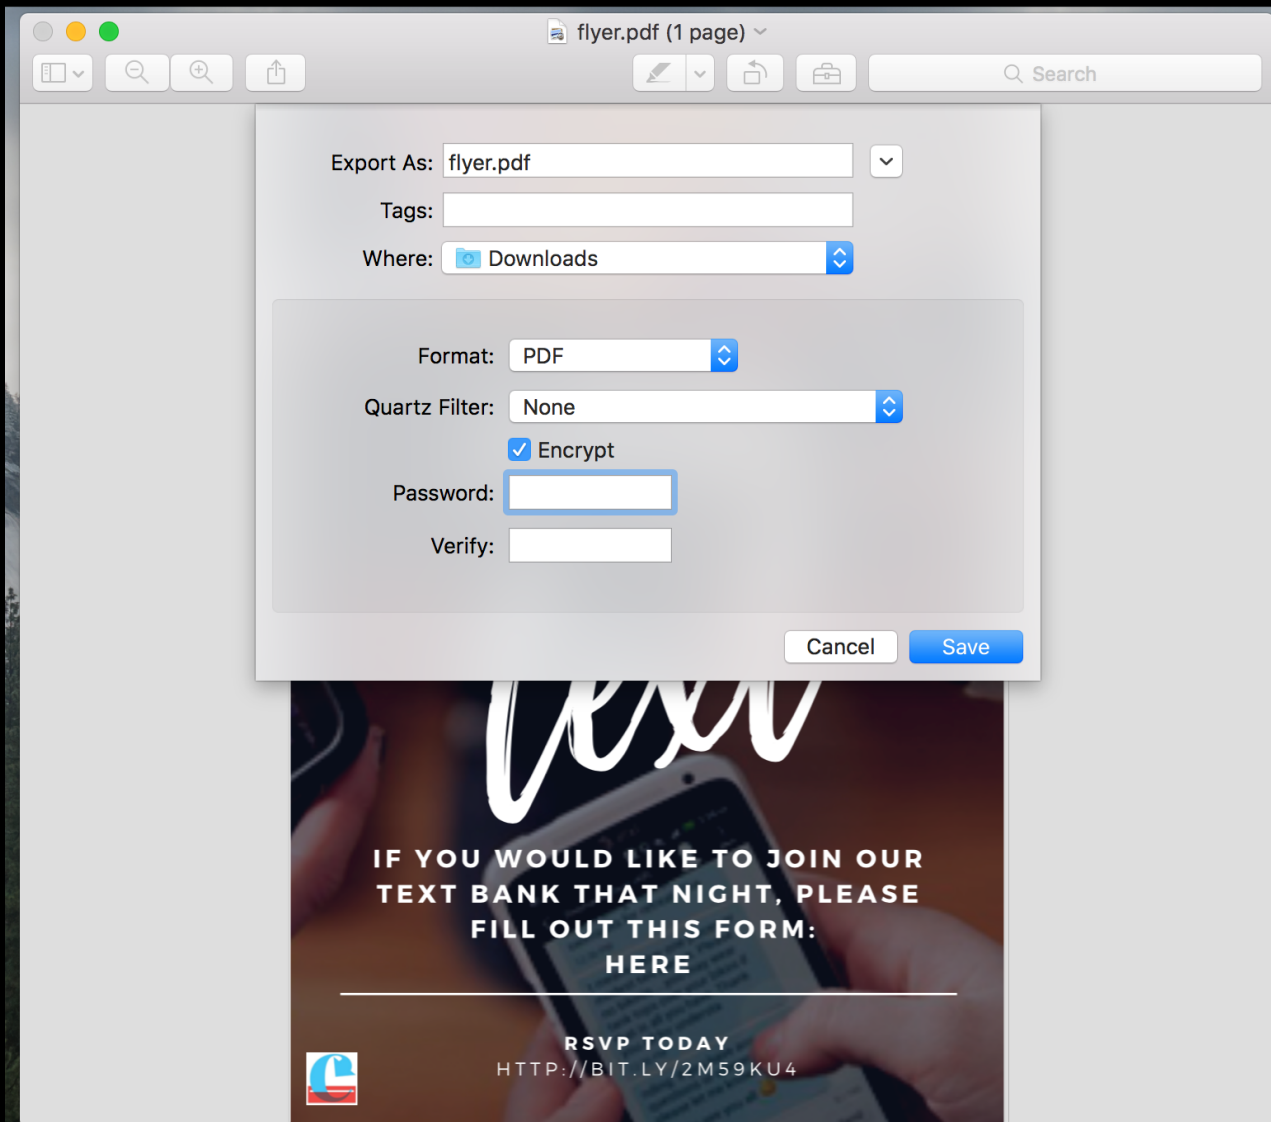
flyer.pdf (1 page)

Search

Export As: flyer.pdf

Tags:

Where: Downloads

Format: PDF

Quartz Filter: None

Encrypt

Password:

Verify:

Cancel

Save

text

IF YOU WOULD LIKE TO JOIN OUR TEXT BANK THAT NIGHT, PLEASE FILL OUT THIS FORM: HERE

RSVP TODAY
HTTP://BIT.LY/2M59KU4